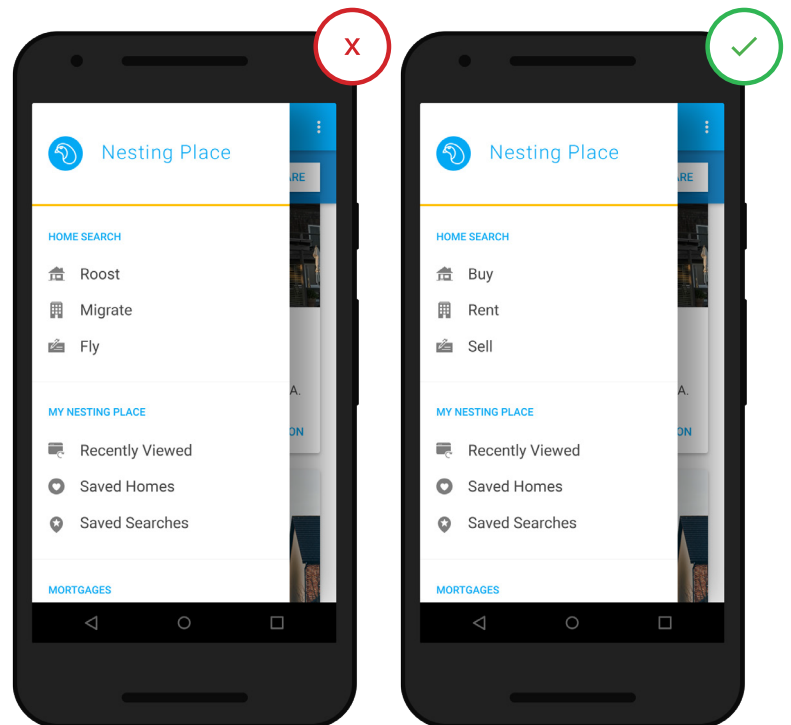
X

Nesting Place

ARE

HOME SEARCH

Roost

Migrate

Fly

A.

MY NESTING PLACE

ON

Recently Viewed

Saved Homes

Saved Searches

MORTGAGES

✓

Nesting Place

ARE

HOME SEARCH

Buy

Rent

Sell

A.

MY NESTING PLACE

ON

Recently Viewed

Saved Homes

Saved Searches

MORTGAGES